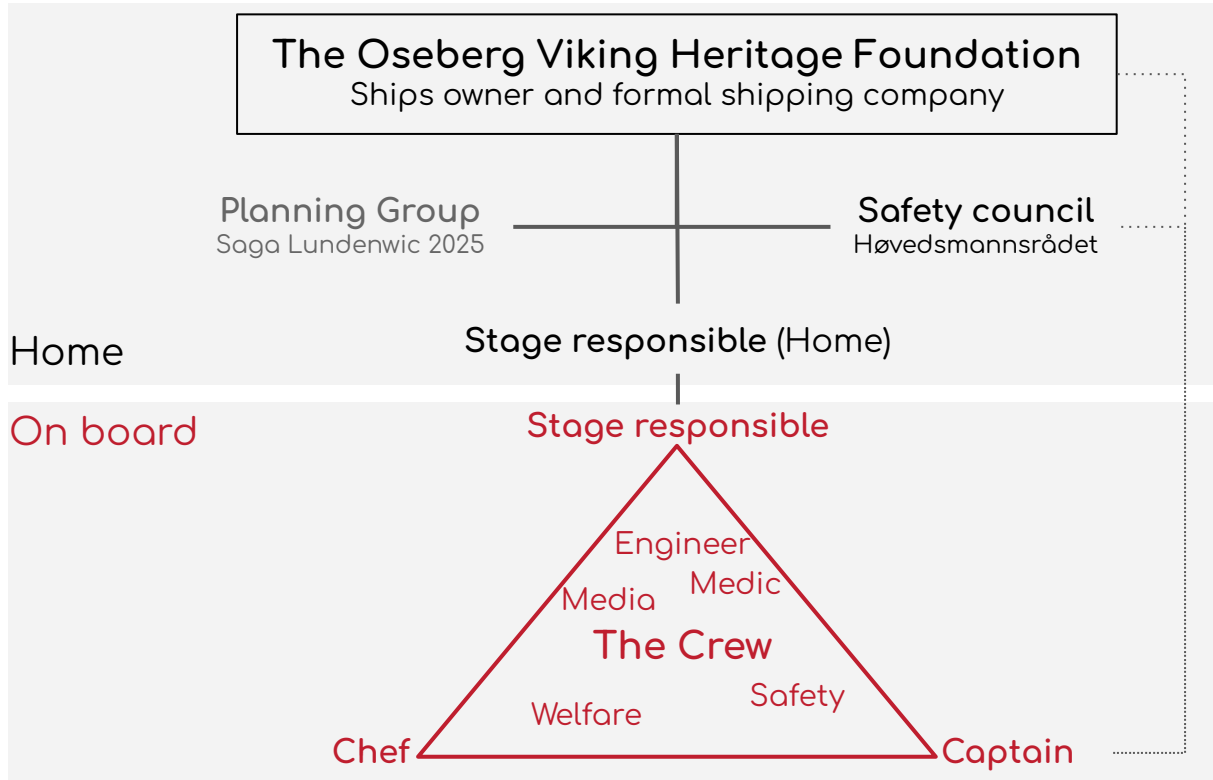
The Oseberg Viking Heritage Foundation
Ships owner and formal shipping company

Planning Group
Saga Lundenwic 2025

Safety council
Høvedsmannsrådet

Home

Stage responsible (Home)

On board

Stage responsible

Engineer
Media
Medic
The Crew
Welfare
Safety

Chef
Captain